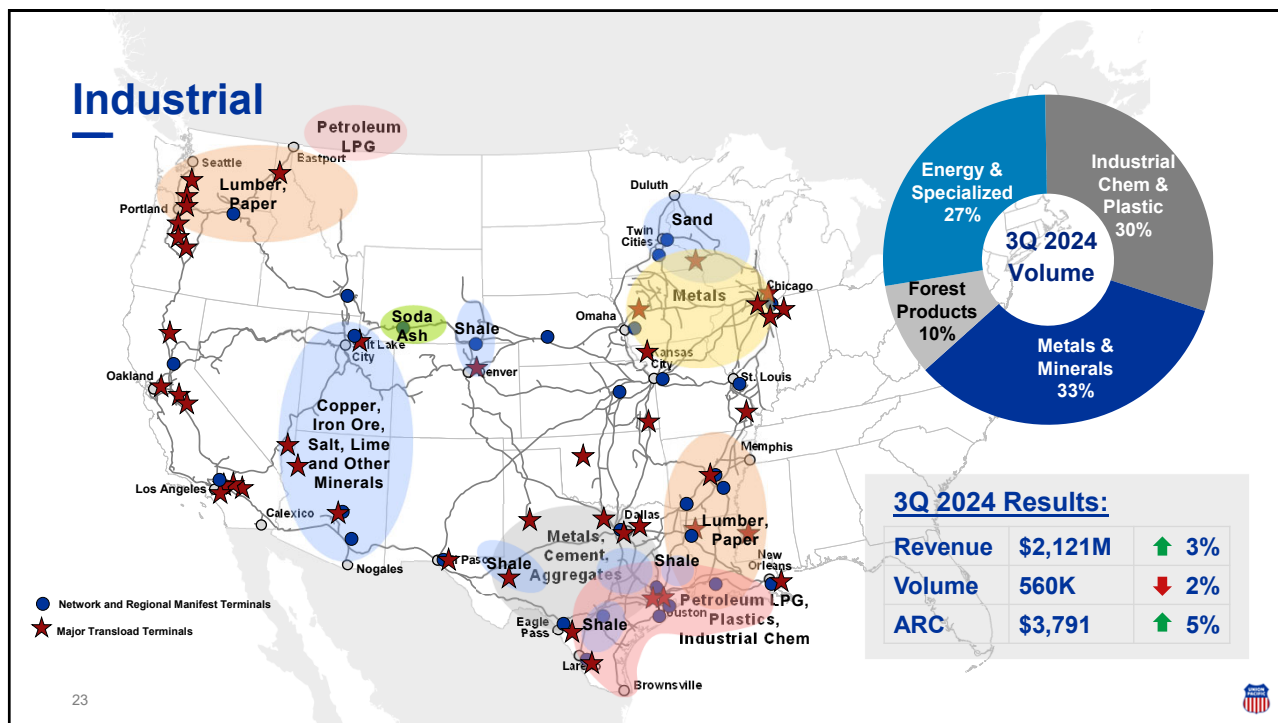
Industrial

Petroleum LPG

Eastport

Seattle

Lumber, Paper

Portland

Duluth

Sand

Twin Cities

Metals

Chicago

Soda Ash

Shale

Omaha

Salt Lake City

Denver

Kansas City

St. Louis

Oakland

Copper, Iron Ore, Salt, Lime and Other Minerals

Memphis

Los Angeles

Calexico

Dallas

Lumber, Paper

Metals, Cement, Aggregates

El Paso

Shale

Shale

New Orleans

Nogales

Petroleum LPG, Plastics, Industrial Chem

Houston

Eagle Pass

Shale

Laredo

Brownsville

Network and Regional Manifest Terminals

Major Transload Terminals

Energy & Specialized 27%

Industrial Chem & Plastic 30%

3Q 2024 Volume

Forest Products 10%

Metals & Minerals 33%

3Q 2024 Results:

| | | |
|---|---|---|
| Revenue | $2,121M | 3% |
| Volume | 560K | 2% |
| ARC | $3,791 | 5% |

23

UNION PACIFIC